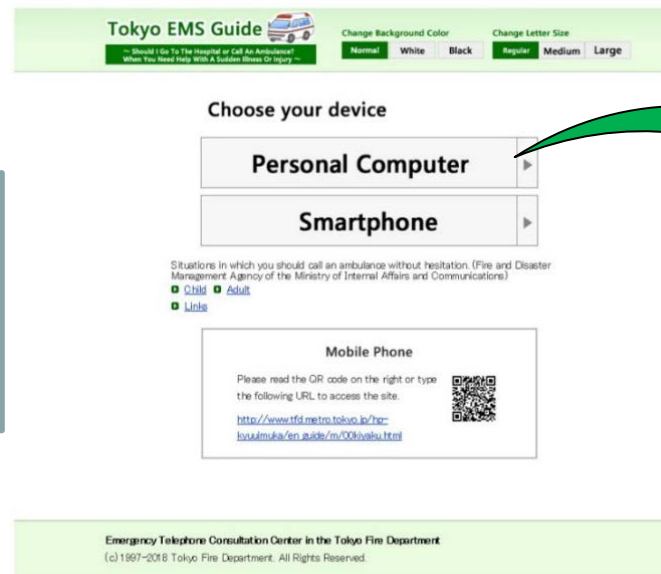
Tokyo EMS Guide

~ Should I Go To The Hospital or Call An Ambulance? When You Need Help With A Sudden Illness Or Injury ~

Change Background Color
Normal White Black

Change Letter Size
Regular Medium Large

Choose your device

Personal Computer

Smartphone

Situations in which you should call an ambulance without hesitation. (Fire and Disaster Management Agency of the Ministry of Internal Affairs and Communications)

Child Adult

Links

Mobile Phone

Please read the QR code on the right or type the following URL to access the site.

http://www.tfd.metro.tokyo.jp/hp-kyuuimuka/en_guide/m/00kiyaku.html

Emergency Telephone Consultation Center in the Tokyo Fire Department

(c)1997-2018 Tokyo Fire Department. All Rights Reserved.